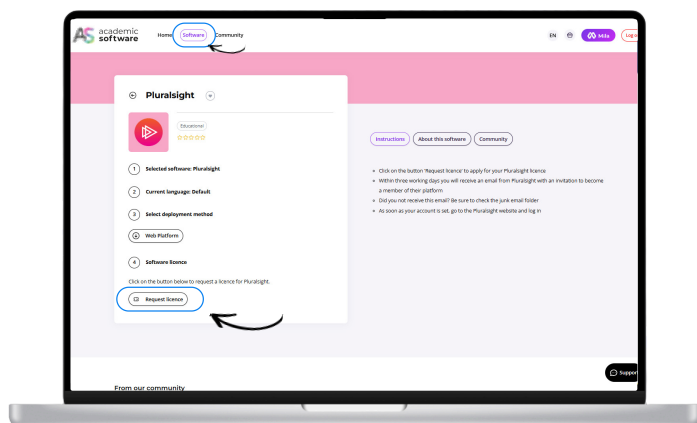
academic software

Home Software Community

EN Mila Log o

Pluralsight

Educational

1 Selected software: Pluralsight

2 Current language: Default

3 Select deployment method

Web Platform

4 Software licence

Click on the button below to request a licence for Pluralsight.

Request licence

Instructions About this software Community

- Click on the button 'Request licence' to apply for your Pluralsight licence
- Within three working days you will receive an email from Pluralsight with an invitation to become a member of their platform
- Did you not receive this email? Be sure to check the junk email folder
- As soon as your account is set, go to the Pluralsight website and log in

From our community

Suppor